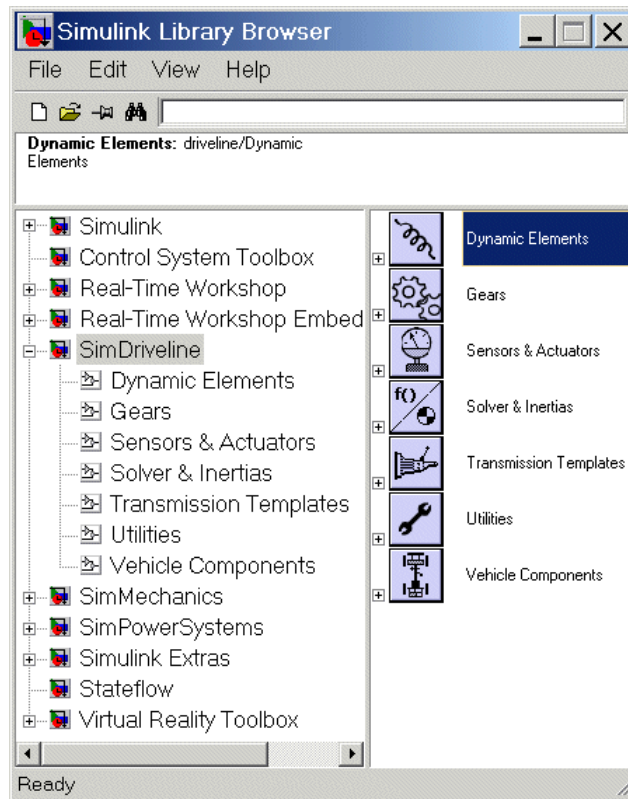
Simulink Library Browser

File Edit View Help

Dynamic Elements: driveline/Dynamic Elements

Simulink
Control System Toolbox
Real-Time Workshop
Real-Time Workshop Embed
SimDriveline
Dynamic Elements
Gears
Sensors & Actuators
Solver & Inertias
Transmission Templates
Utilities
Vehicle Components
SimMechanics
SimPowerSystems
Simulink Extras
Stateflow
Virtual Reality Toolbox

Dynamic Elements
Gears
Sensors & Actuators
f()
Solver & Inertias
Transmission Templates
Utilities
Vehicle Components

Ready